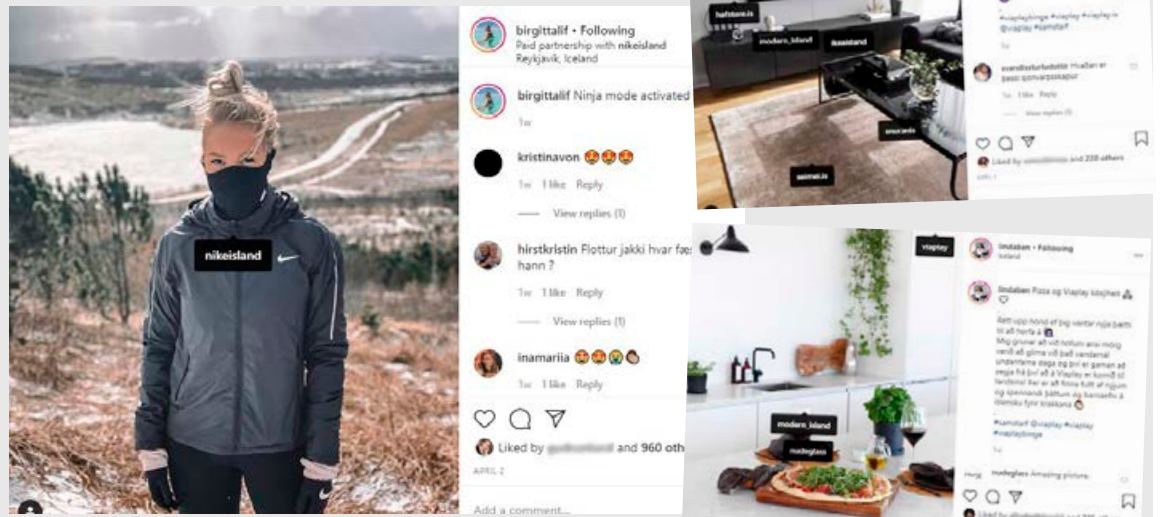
nikeisland

birgittalif • Following
Paid partnership with nikeisland
Reykjavík, Iceland

birgittalif Ninja mode activated

1w

kristinavon 😍😍😍

1w 1 like Reply

View replies (1)

hirstkristin Flottur jakki hvar fæ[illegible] hann ?

1w 1 like Reply

View replies (1)

inamariia 😍😍😱👏

1w Reply

Liked by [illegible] and 960 oth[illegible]

APRIL 2

Add a comment...

hafstore.is
modern_island
ikeaisland
snuranda
saimat.is

#viaplaybinge #viaplay #viaplayis @viaplay #samstarf

1w

evandlesturlodotte Hvaðan er þessi spilvarpsskapur

1w 1 like Reply

View replies (1)

Liked by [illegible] and 220 others

viaplay
modern_island
modeglass

lindaben • Following
Iceland

lindaben Pizza og Viaplay kósýheit

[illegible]

#samstarf @viaplay #viaplay #viaplaybinge

modeglass Amazing picture.

Liked by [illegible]